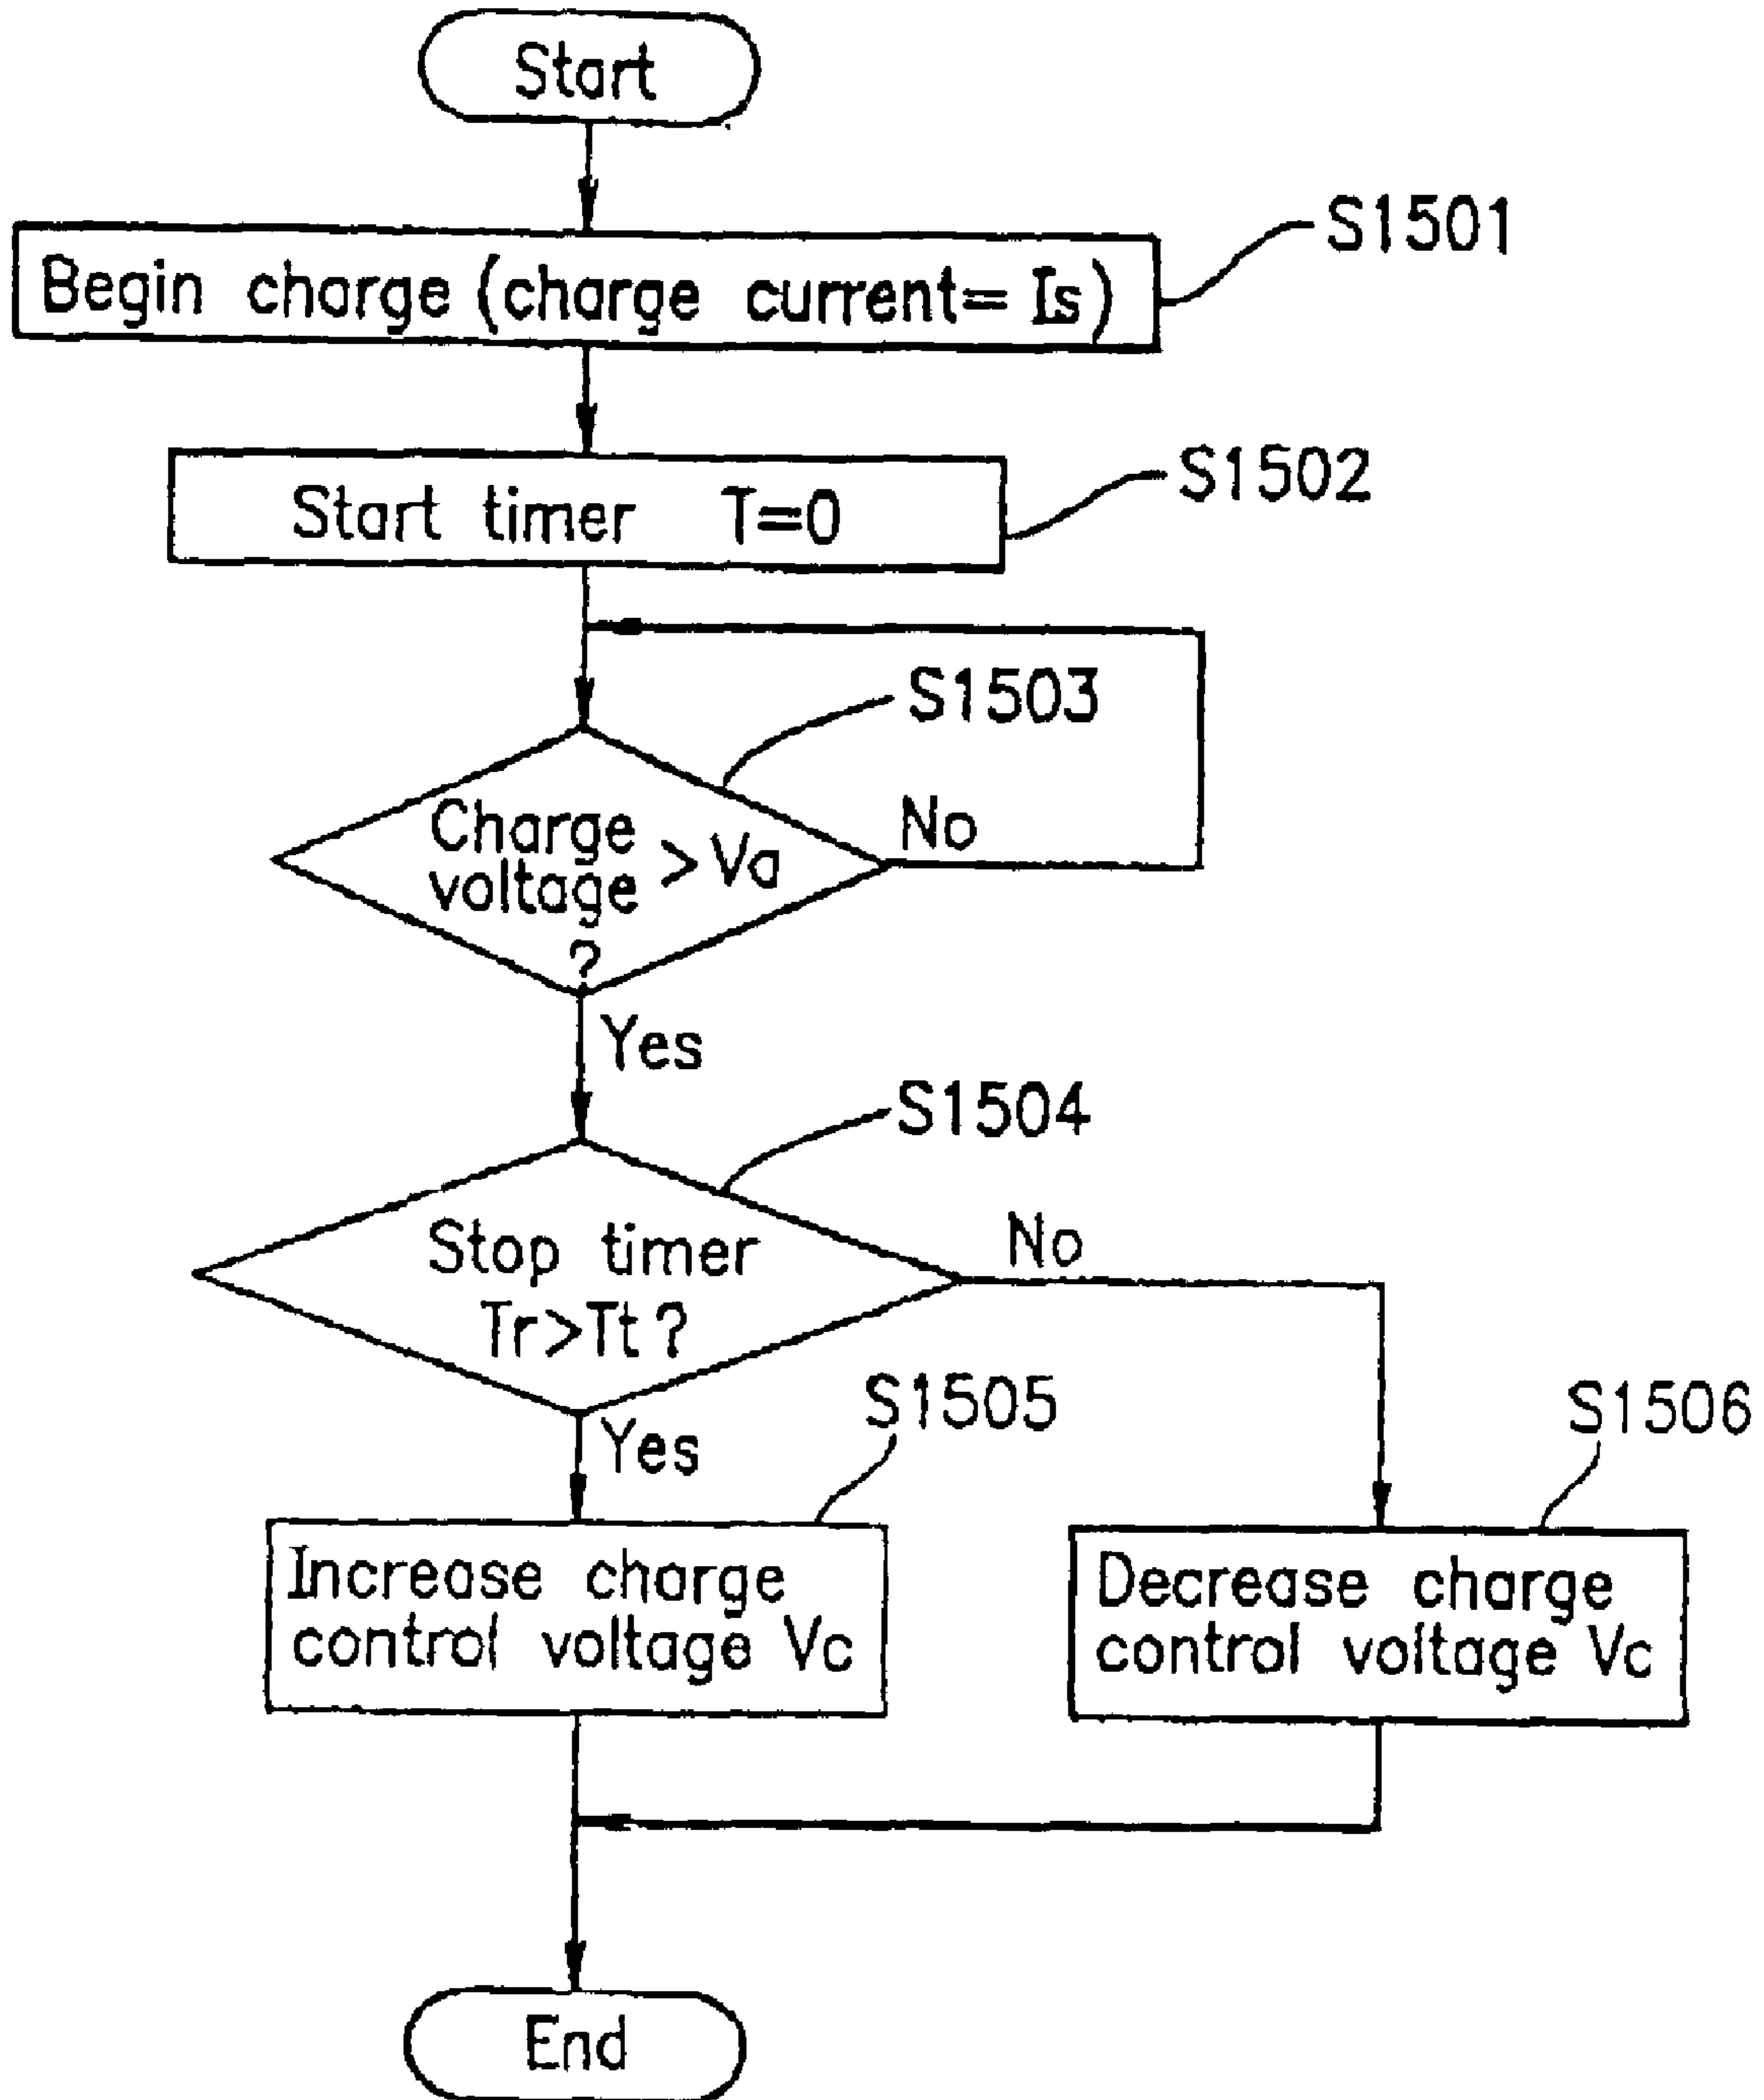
Start

S1501
Begin charge (charge current= Is)

S1502
Start timer T=0

S1503
Charge voltage > Va ?

No

Yes

S1504
Stop timer Tr>Tt ?

No

Yes

S1505
Increase charge control voltage Vc

S1506
Decrease charge control voltage Vc

End